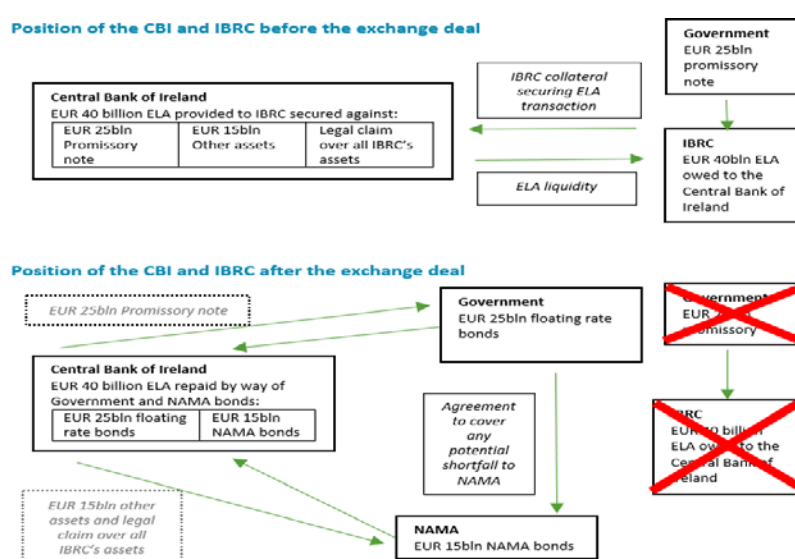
Position of the CBI and IBRC before the exchange deal

Central Bank of Ireland
EUR 40 billion ELA provided to IBRC secured against:

| EUR 25bln Promissory note | EUR 15bln Other assets | Legal claim over all IBRC's assets |
|---|---|---|

IBRC collateral securing ELA transaction

ELA liquidity

Government
EUR 25bln promissory note

IBRC
EUR 40bln ELA owed to the Central Bank of Ireland

Position of the CBI and IBRC after the exchange deal

EUR 25bln Promissory note

Government
EUR 25bln floating rate bonds

Government
EUR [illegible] promissory

Central Bank of Ireland
EUR 40 billion ELA repaid by way of Government and NAMA bonds:

| EUR 25bln floating rate bonds | EUR 15bln NAMA bonds |
|---|---|

Agreement to cover any potential shortfall to NAMA

IBRC
EUR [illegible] billion ELA ow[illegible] to the Central Bank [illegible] Ireland

EUR 15bln other assets and legal claim over all IBRC's assets

NAMA
EUR 15bln NAMA bonds